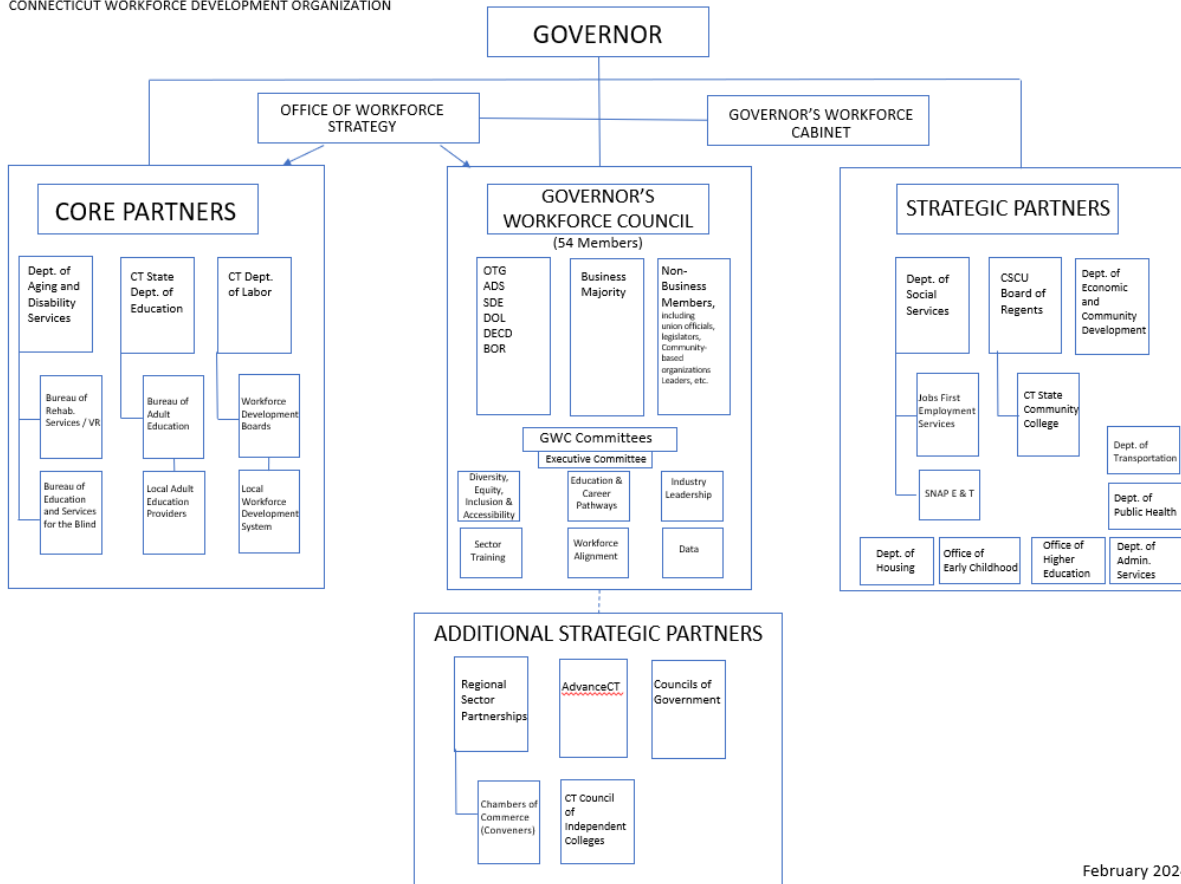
CONNECTICUT WORKFORCE DEVELOPMENT ORGANIZATION

GOVERNOR

OFFICE OF WORKFORCE STRATEGY

GOVERNOR'S WORKFORCE CABINET

CORE PARTNERS

Dept. of Aging and Disability Services

Bureau of Rehab. Services / VR

Bureau of Education and Services for the Blind

CT State Dept. of Education

Bureau of Adult Education

Local Adult Education Providers

CT Dept. of Labor

Workforce Development Boards

Local Workforce Development System

GOVERNOR'S WORKFORCE COUNCIL
(54 Members)

OTG
ADS
SDE
DOL
DECD
BOR

Business Majority

Non-Business Members, including union officials, legislators, Community-based organizations Leaders, etc.

GWC Committees

Executive Committee

Diversity, Equity, Inclusion & Accessibility

Education & Career Pathways

Industry Leadership

Sector Training

Workforce Alignment

Data

STRATEGIC PARTNERS

Dept. of Social Services

Jobs First Employment Services

SNAP E & T

CSCU Board of Regents

CT State Community College

Dept. of Economic and Community Development

Dept. of Transportation

Dept. of Public Health

Dept. of Housing

Office of Early Childhood

Office of Higher Education

Dept. of Admin. Services

ADDITIONAL STRATEGIC PARTNERS

Regional Sector Partnerships

Chambers of Commerce (Conveners)

AdvanceCT

CT Council of Independent Colleges

Councils of Government

February 202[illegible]